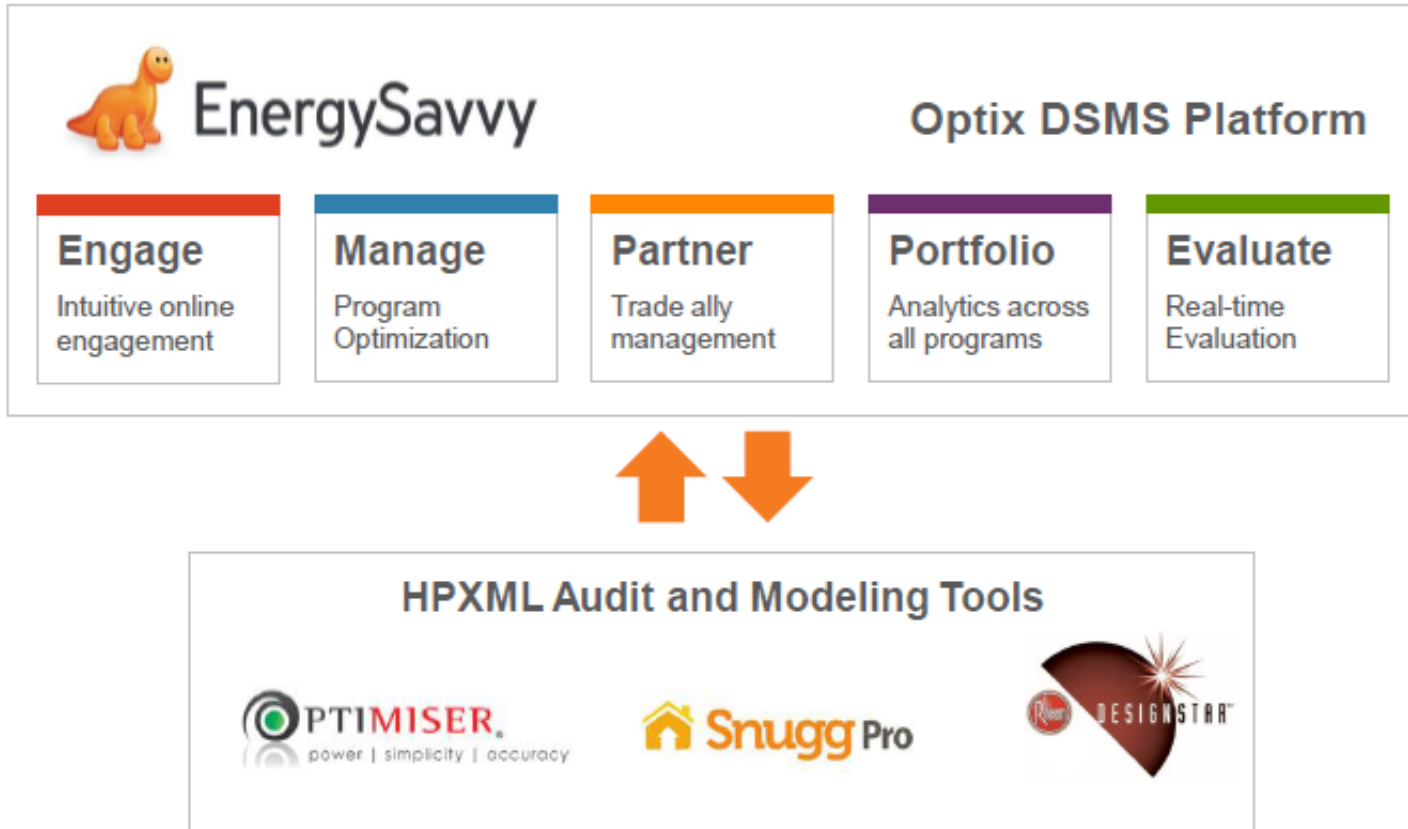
EnergySavvy

Optix DSMS Platform

Engage
Intuitive online engagement

Manage
Program Optimization

Partner
Trade ally management

Portfolio
Analytics across all programs

Evaluate
Real-time Evaluation

HPXML Audit and Modeling Tools

OPTIMISER
power | simplicity | accuracy

Snugg Pro

Rheem DESIGNSTAR